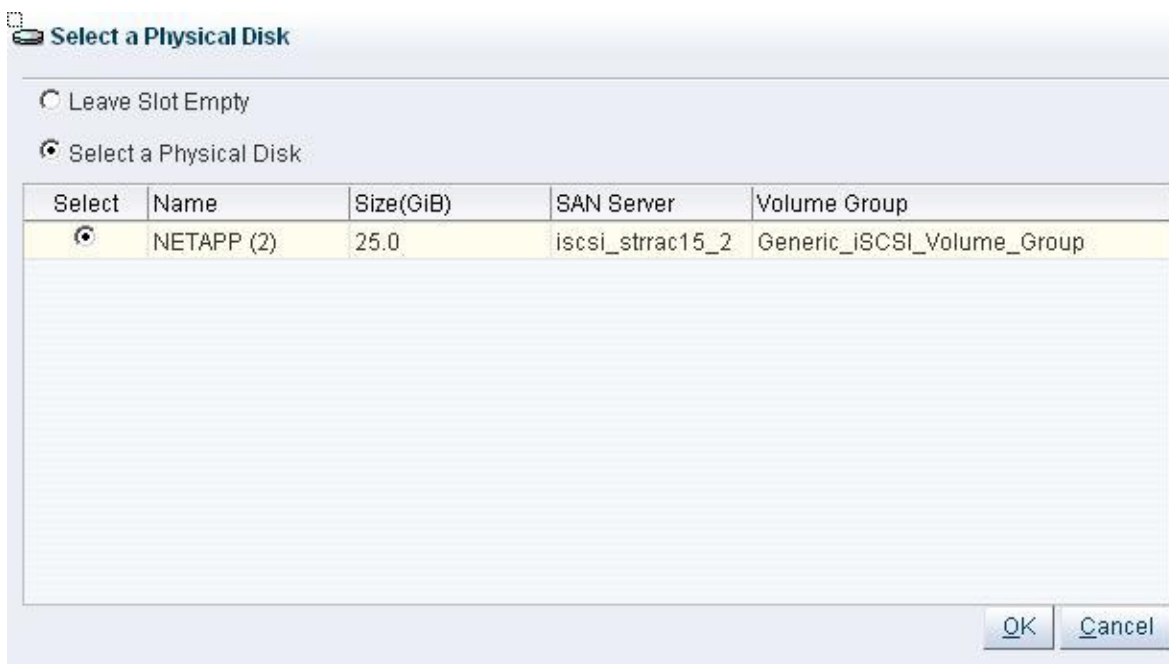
Select a Physical Disk

Leave Slot Empty

Select a Physical Disk

| Select | Name | Size(GiB) | SAN Server | Volume Group |
|---|---|---|---|---|
| | NETAPP (2) | 25.0 | iscsi_strrac15_2 | Generic_iSCSI_Volume_Group |

OK Cancel